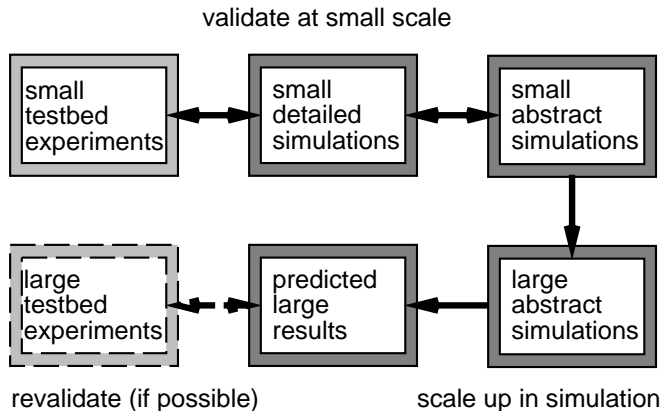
validate at small scale

small testbed experiments

small detailed simulations

small abstract simulations

large testbed experiments

predicted large results

large abstract simulations

revalidate (if possible)

scale up in simulation